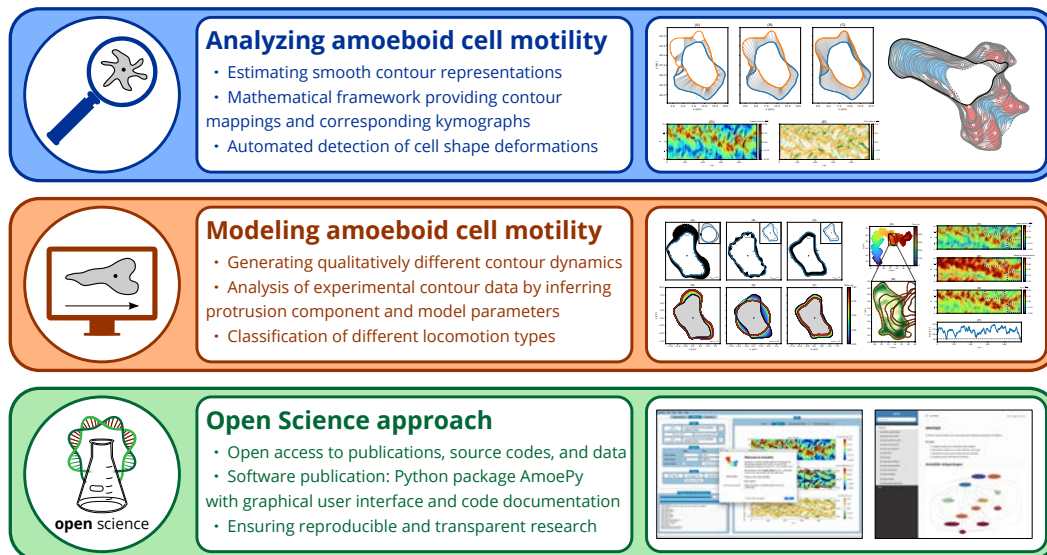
Analyzing amoeboid cell motility

・ Estimating smooth contour representations
・ Mathematical framework providing contour mappings and corresponding kymographs
・ Automated detection of cell shape deformations

Modeling amoeboid cell motility

・ Generating qualitatively different contour dynamics
・ Analysis of experimental contour data by inferring protrusion component and model parameters
・ Classification of different locomotion types

open science

Open Science approach

・ Open access to publications, source codes, and data
・ Software publication: Python package AmoePy with graphical user interface and code documentation
・ Ensuring reproducible and transparent research